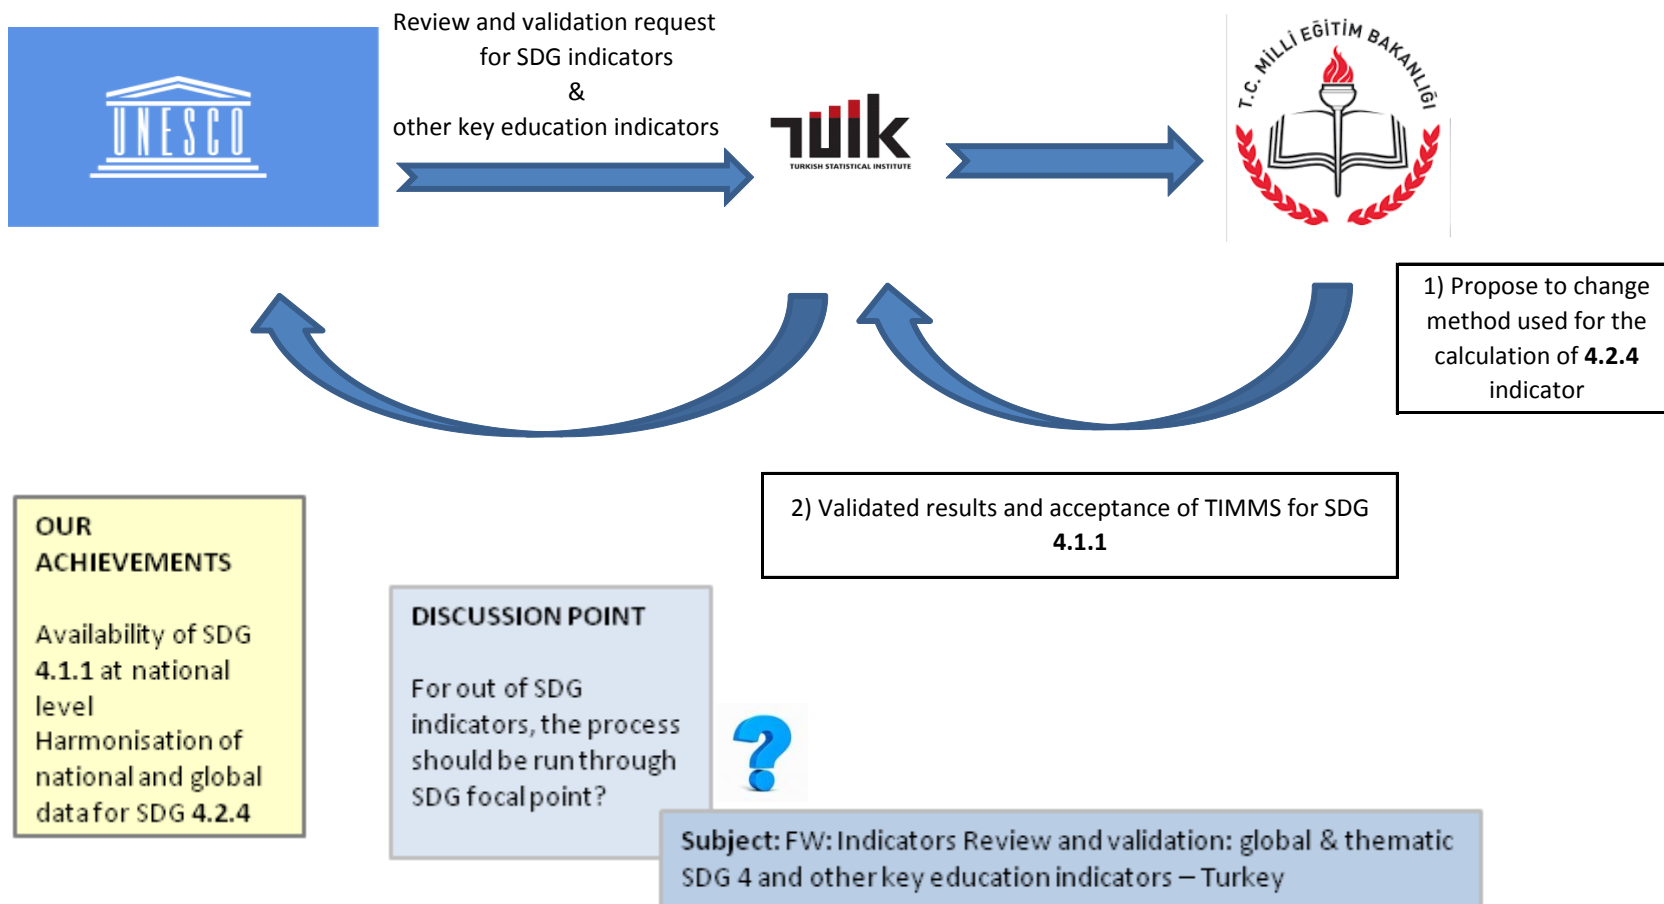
UNESCO

Review and validation request for SDG indicators & other key education indicators

TÜİK
TURKISH STATISTICAL INSTITUTE

T.C. MİLLİ EĞİTİM BAKANLIĞI

1) Propose to change method used for the calculation of **4.2.4** indicator

2) Validated results and acceptance of TIMMS for SDG **4.1.1**

OUR ACHIEVEMENTS

Availability of SDG **4.1.1** at national level
Harmonisation of national and global data for SDG **4.2.4**

DISCUSSION POINT

For out of SDG indicators, the process should be run through SDG focal point?

?

**Subject:** FW: Indicators Review and validation: global & thematic SDG 4 and other key education indicators – Turkey